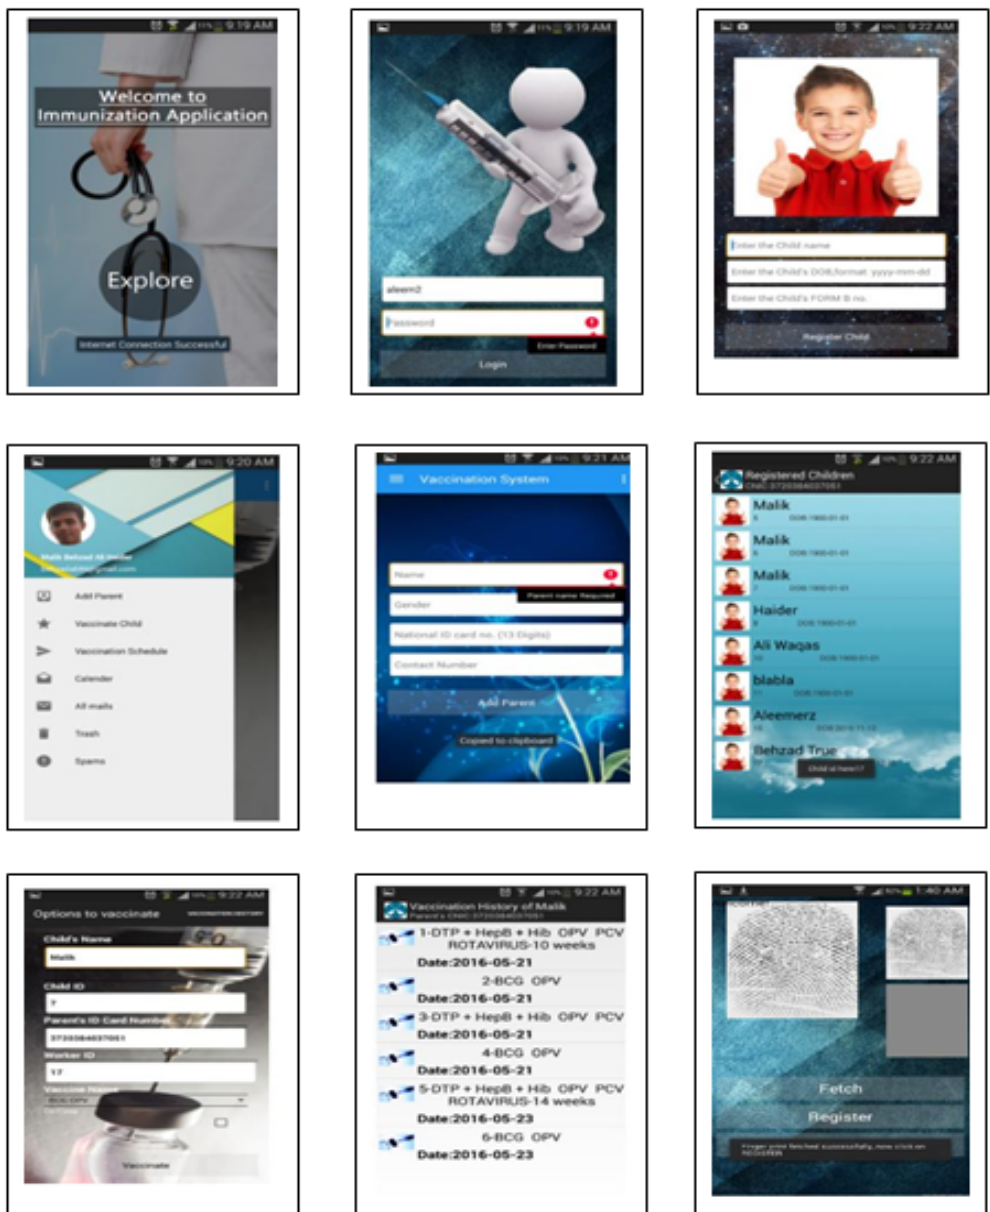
9:19 AM

Welcome to Immunization Application

Explore

Internet Connection Successful

9:19 AM

aleem2

Password

Enter Password

Login

9:22 AM

Enter the Child name

Enter the Child's DOB(format: yyyy-mm-dd

Enter the Child's FORM B no.

Register Child

9:20 AM

Malik Behzad Ali Haider

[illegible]

Add Parent

Vaccinate Child

Vaccination Schedule

Calender

All mails

Trash

Spams

9:21 AM

Vaccination System

Name

Parent name Required

Gender

National ID card no. (13 Digits)

Contact Number

Add Parent

Copied to clipboard

9:22 AM

Registered Children

CNIC: 3720384037051

Malik

DOB:1900-01-01

Malik

DOB:1900-01-01

Malik

DOB:1900-01-01

Haider

DOB:1900-01-01

Ali Waqas

DOB:1900-01-01

blabla

DOB:1900-01-01

Aleemerz

DOB:2016-11-13

Behzad True

Child id here!!

9:22 AM

Options to vaccinate

VACCINATION HISTORY

Child's Name

Malik

Child ID

7

Parent's ID Card Number

3720384037051

Worker ID

17

Vaccine Name

BCG OPV

Vaccinate

9:22 AM

Vaccination History of Malik

Parent's CNIC:3720384037051

1-DTP + HepB + Hib OPV PCV ROTAVIRUS-10 weeks

Date:2016-05-21

2-BCG OPV

Date:2016-05-21

3-DTP + HepB + Hib OPV PCV

Date:2016-05-21

4-BCG OPV

Date:2016-05-21

5-DTP + HepB + Hib OPV PCV ROTAVIRUS-14 weeks

Date:2016-05-23

6-BCG OPV

Date:2016-05-23

1:40 AM

Fetch

Register

Finger print fetched successfully, now click on REGISTER